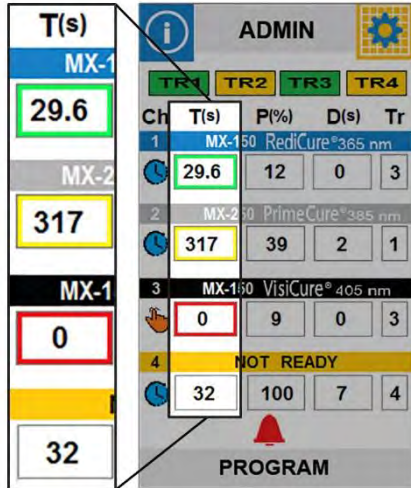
T(s)

MX-1

29.6

MX-2

317

MX-1

0

32

ADMIN

TR1 TR2 TR3 TR4

| Ch | T(s) | P(%) | D(s) | Tr |
|---|---|---|---|---|
| 1 | MX-150 RediCure® 365 nm | | | |
| | 29.6 | 12 | 0 | 3 |
| 2 | MX-250 PrimeCure® 385 nm | | | |
| | 317 | 39 | 2 | 1 |
| 3 | MX-150 VisiCure® 405 nm | | | |
| | 0 | 9 | 0 | 3 |
| 4 | NOT READY | | | |
| | 32 | 100 | 7 | 4 |

PROGRAM